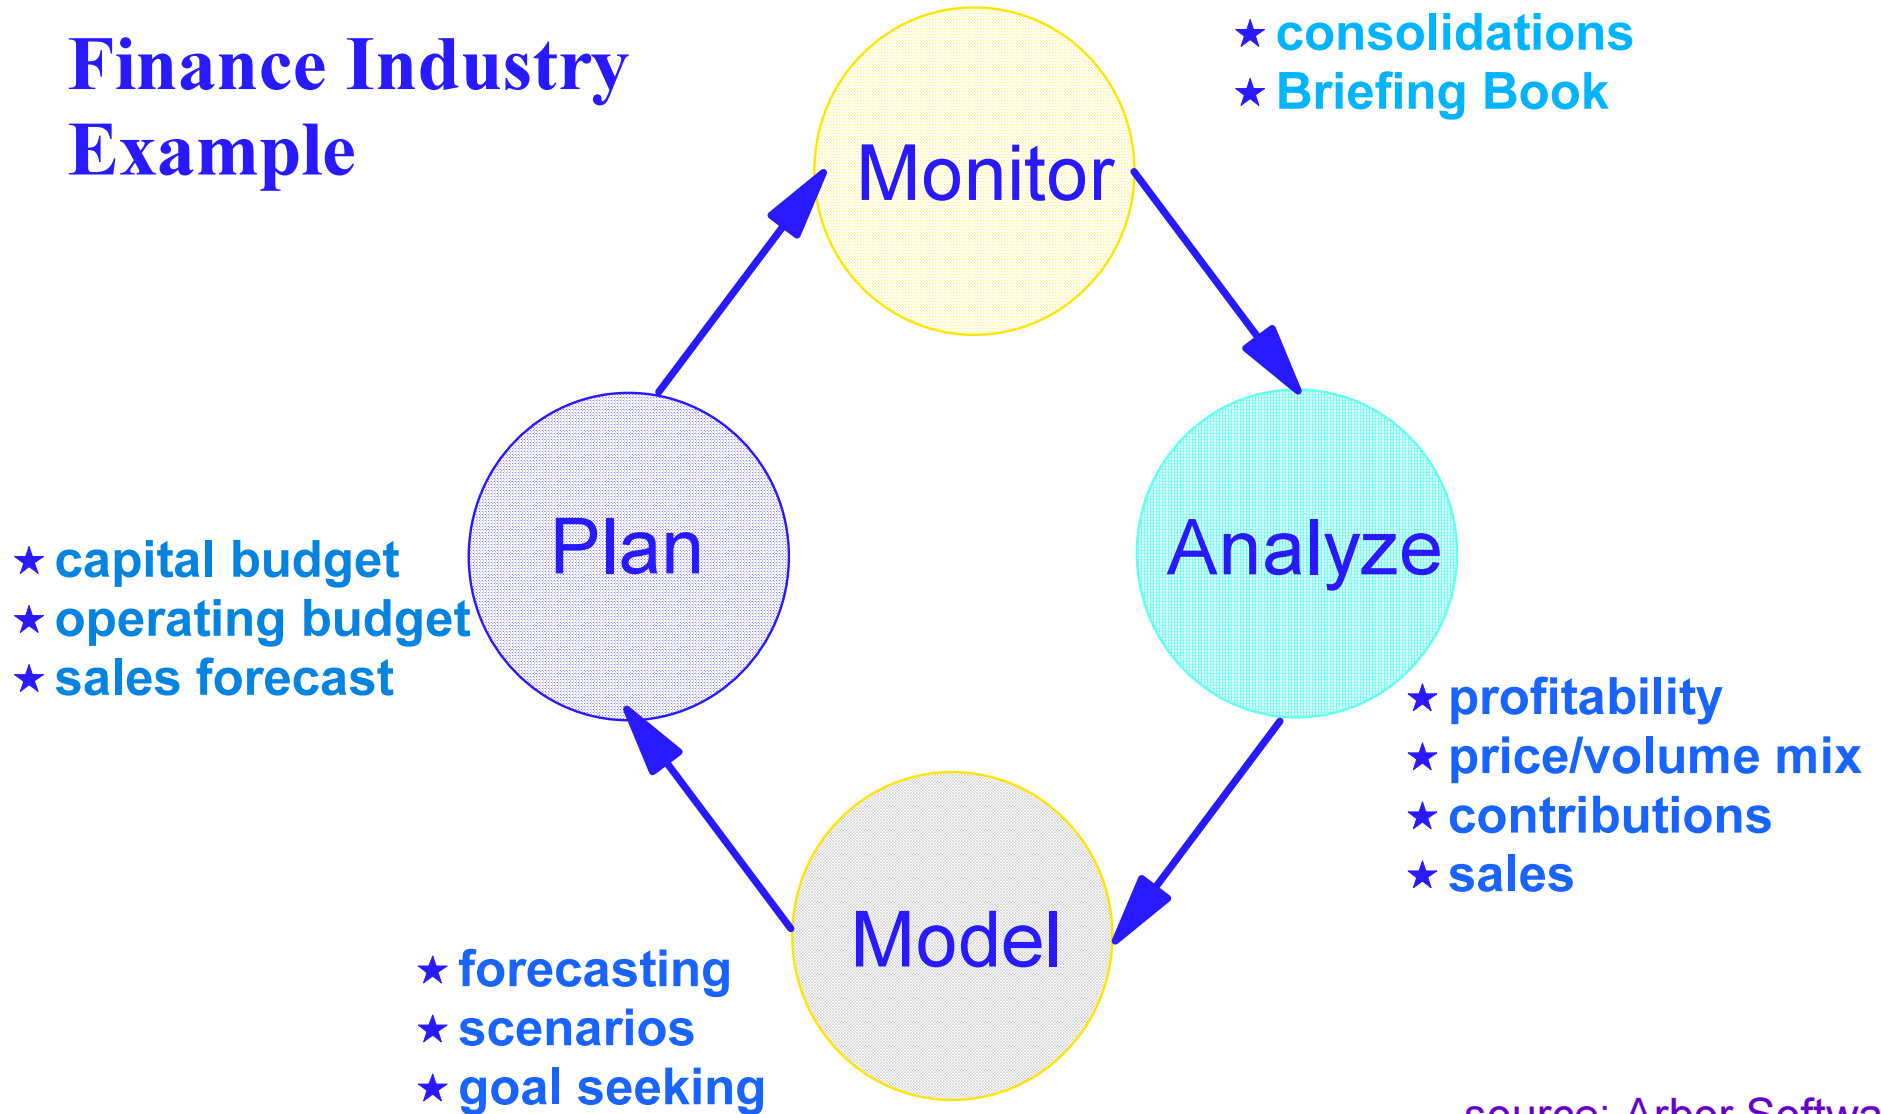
Finance Industry Example

Monitor

★ consolidations
★ Briefing Book

Plan

★ capital budget
★ operating budget
★ sales forecast

Analyze

★ profitability
★ price/volume mix
★ contributions
★ sales

Model

★ forecasting
★ scenarios
★ goal seeking

source: Arbor Softwa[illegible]